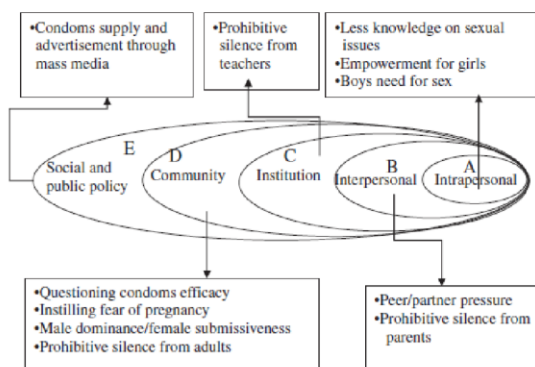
•Condoms supply and advertisement through mass media

•Prohibitive silence from teachers

•Less knowledge on sexual issues
•Empowerment for girls
•Boys need for sex

E
Social and public policy

D
Community

C
Institution

B
Interpersonal

A
Intrapersonal

•Questioning condoms efficacy
•Instilling fear of pregnancy
•Male dominance/female submissiveness
•Prohibitive silence from adults

•Peer/partner pressure
•Prohibitive silence from parents